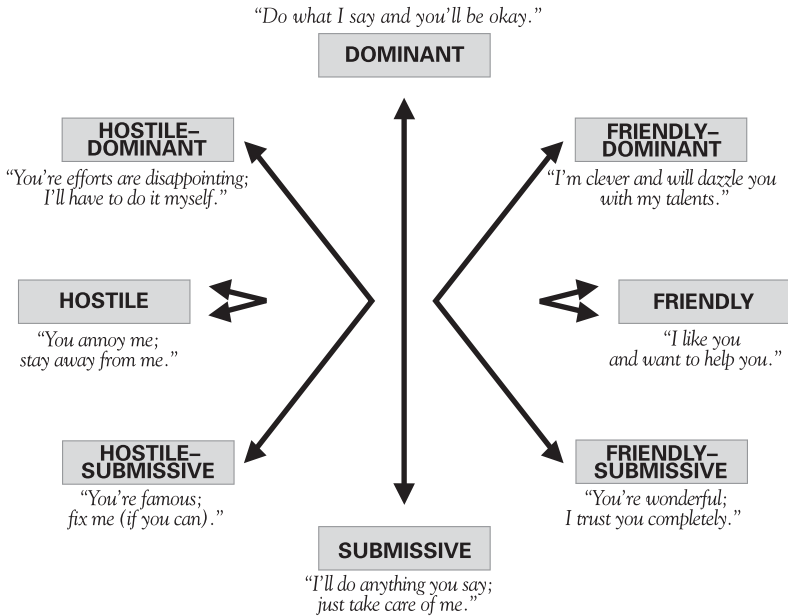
"Do what I say and you'll be okay."

DOMINANT

HOSTILE–DOMINANT

"You're efforts are disappointing; I'll have to do it myself."

FRIENDLY–DOMINANT

"I'm clever and will dazzle you with my talents."

HOSTILE

"You annoy me; stay away from me."

FRIENDLY

"I like you and want to help you."

HOSTILE–SUBMISSIVE

"You're famous; fix me (if you can)."

FRIENDLY–SUBMISSIVE

"You're wonderful; I trust you completely."

SUBMISSIVE

"I'll do anything you say; just take care of me."